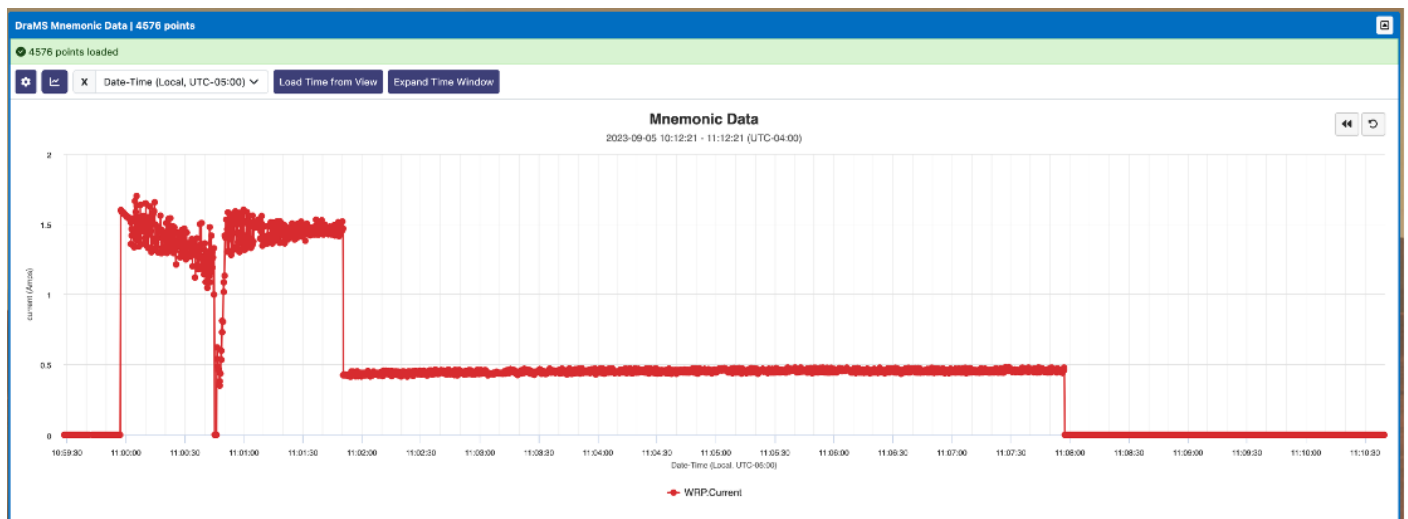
DraMS Mnemonic Data | 4576 points

4576 points loaded

X Date-Time (Local, UTC-05:00)

Load Time from View

Expand Time Window

Mnemonic Data

2023-09-05 10:12:21 - 11:12:21 (UTC-04:00)

2
1.5
1
0.5
0

current (Amps)

10:59:30 11:00:00 11:00:30 11:01:00 11:01:30 11:02:00 11:02:30 11:03:00 11:03:30 11:04:00 11:04:30 11:05:00 11:05:30 11:06:00 11:06:30 11:07:00 11:07:30 11:08:00 11:08:30 11:09:00 11:09:30 11:10:00 11:10:30

Date-Time (Local, UTC-05:00)

WRP:Current